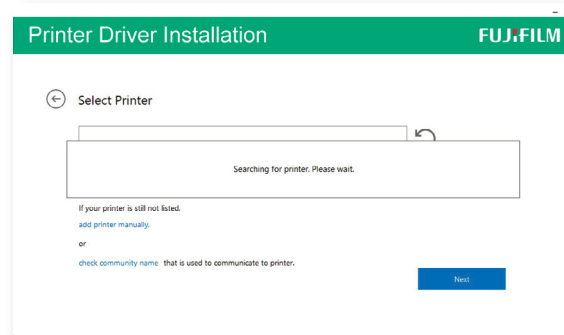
Printer Driver Installation

FUJIFILM

Select Printer

Searching for printer. Please wait.

If your printer is still not listed.

add printer manually.

or

check community name that is used to communicate to printer.

Next